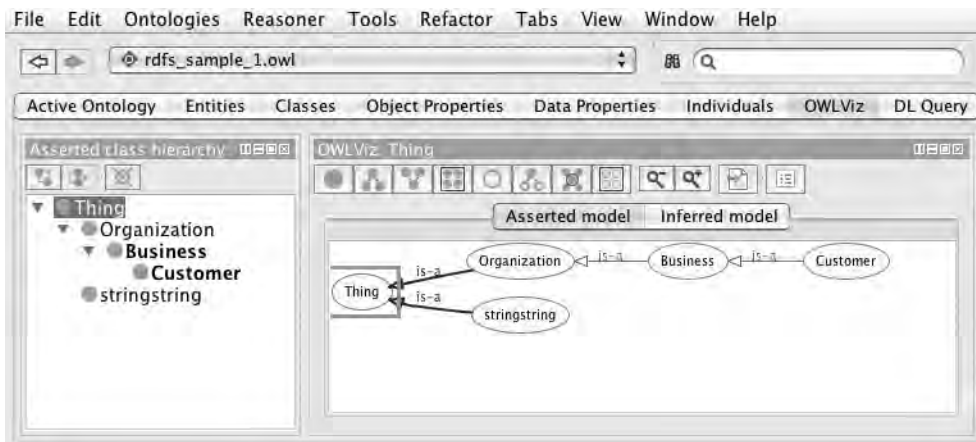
File Edit Ontologies Reasoner Tools Refactor Tabs View Window Help

rdfs_sample_1.owl

Active Ontology Entities Classes Object Properties Data Properties Individuals OWLViz DL Query

Asserted class hierarchy

Thing
Organization
Business
Customer
stringstring

OWLViz: Thing

Asserted model Inferred model

Thing
is-a
Organization
is-a
Business
is-a
Customer
is-a
stringstring